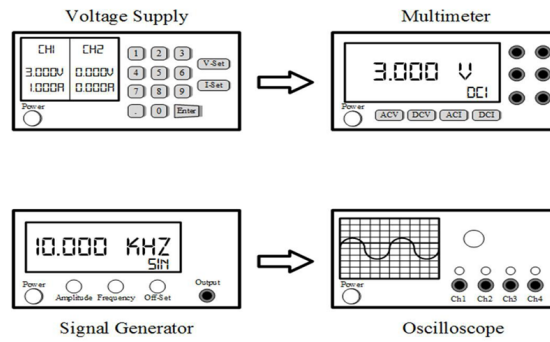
Voltage Supply

CH1
3.000V
1.000A

CH2
0.000V
0.000A

1 2 3
4 5 6
7 8 9
. 0 Enter

V-Set
I-Set

Power

Multimeter

3.000 V
DCI

Power

ACV DCV ACI DCI

10.000 KHZ
SIN

Power

Amplitude Frequency Off-Set

Output

Signal Generator

Power

Ch1 Ch2 Ch3 Ch4

Oscilloscope